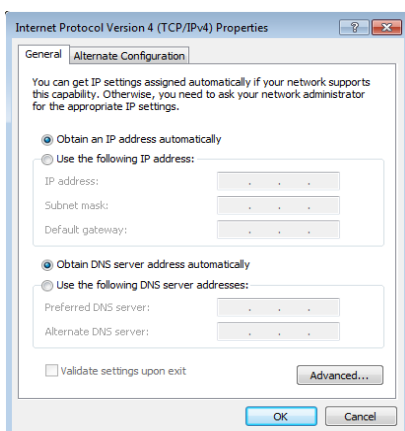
Internet Protocol Version 4 (TCP/IPv4) Properties

? X

General | Alternate Configuration

You can get IP settings assigned automatically if your network supports this capability. Otherwise, you need to ask your network administrator for the appropriate IP settings.

Obtain an IP address automatically

Use the following IP address:

IP address: . . .

Subnet mask: . . .

Default gateway: . . .

Obtain DNS server address automatically

Use the following DNS server addresses:

Preferred DNS server: . . .

Alternate DNS server: . . .

Validate settings upon exit

Advanced...

OK

Cancel